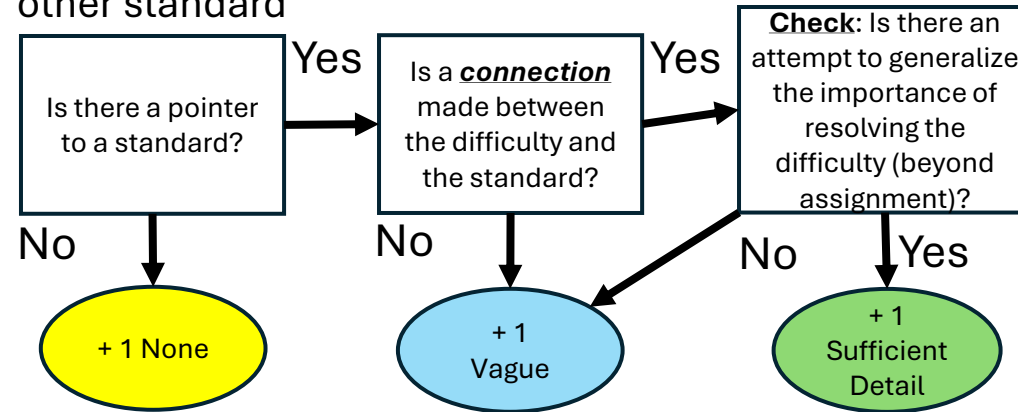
other standard

Is there a pointer to a standard?

Yes

Is a ***connection*** made between the difficulty and the standard?

Yes

**Check**: Is there an attempt to generalize the importance of resolving the difficulty (beyond assignment)?

No

No

No

Yes

+ 1 None

+ 1 Vague

+ 1 Sufficient Detail